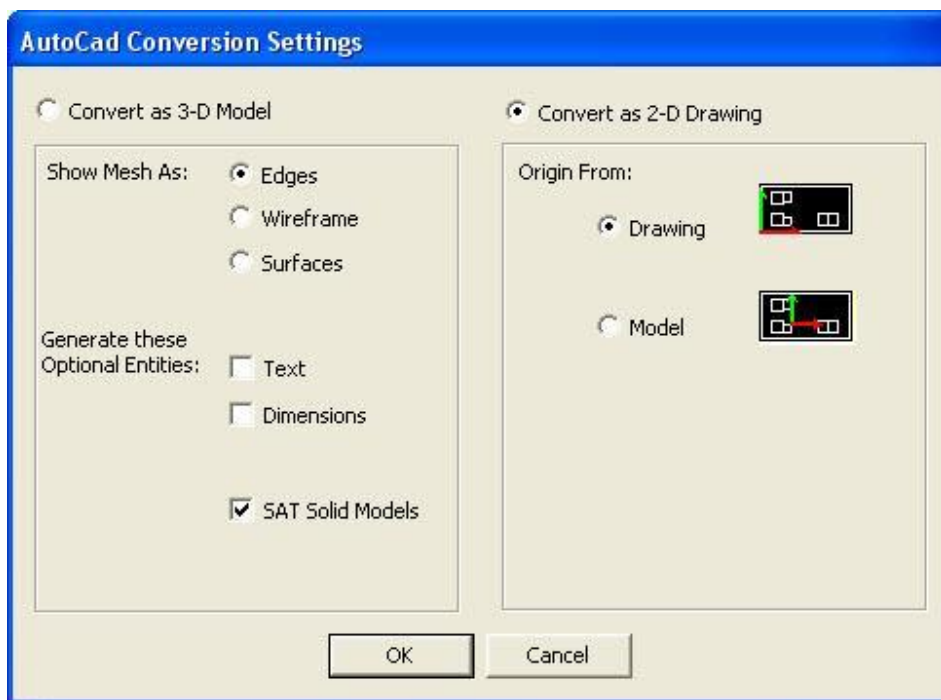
AutoCad Conversion Settings

Convert as 3-D Model

Show Mesh As:

Edges

Wireframe

Surfaces

Generate these Optional Entities:

Text

Dimensions

SAT Solid Models

Convert as 2-D Drawing

Origin From:

Drawing

Model

OK

Cancel